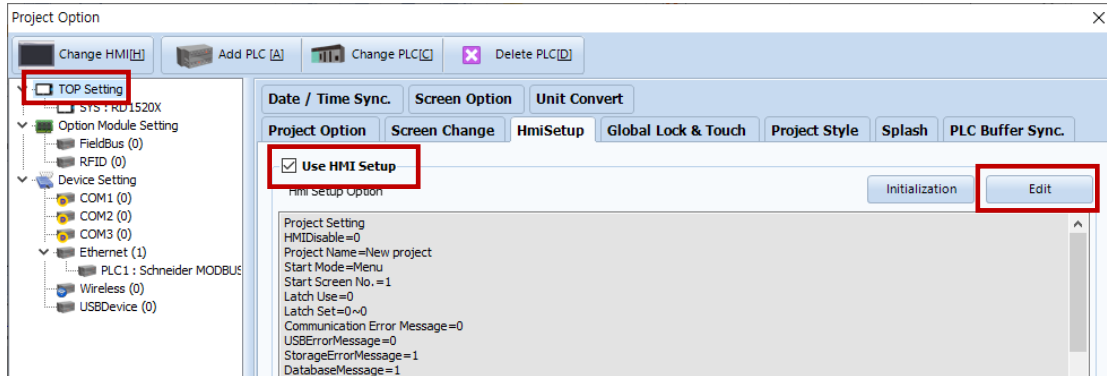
Project Option

Change HMI[H]
Add PLC [A]
Change PLC[C]
Delete PLC[D]

TOP Setting
SYS : RD1520X
Option Module Setting
FieldBus (0)
RFID (0)
Device Setting
COM1 (0)
COM2 (0)
COM3 (0)
Ethernet (1)
PLC1 : Schneider MODBUS
Wireless (0)
USBDevice (0)

Date / Time Sync.
Screen Option
Unit Convert
Project Option
Screen Change
HmiSetup
Global Lock & Touch
Project Style
Splash
PLC Buffer Sync.

Use HMI Setup
Hmi Setup Option
Initialization
Edit

Project Setting
HMIDisable=0
Project Name=New project
Start Mode=Menu
Start Screen No.=1
Latch Use=0
Latch Set=0~0
Communication Error Message=0
USBErrorMessage=0
StorageErrorMessage=1
DatabaseMessage=1